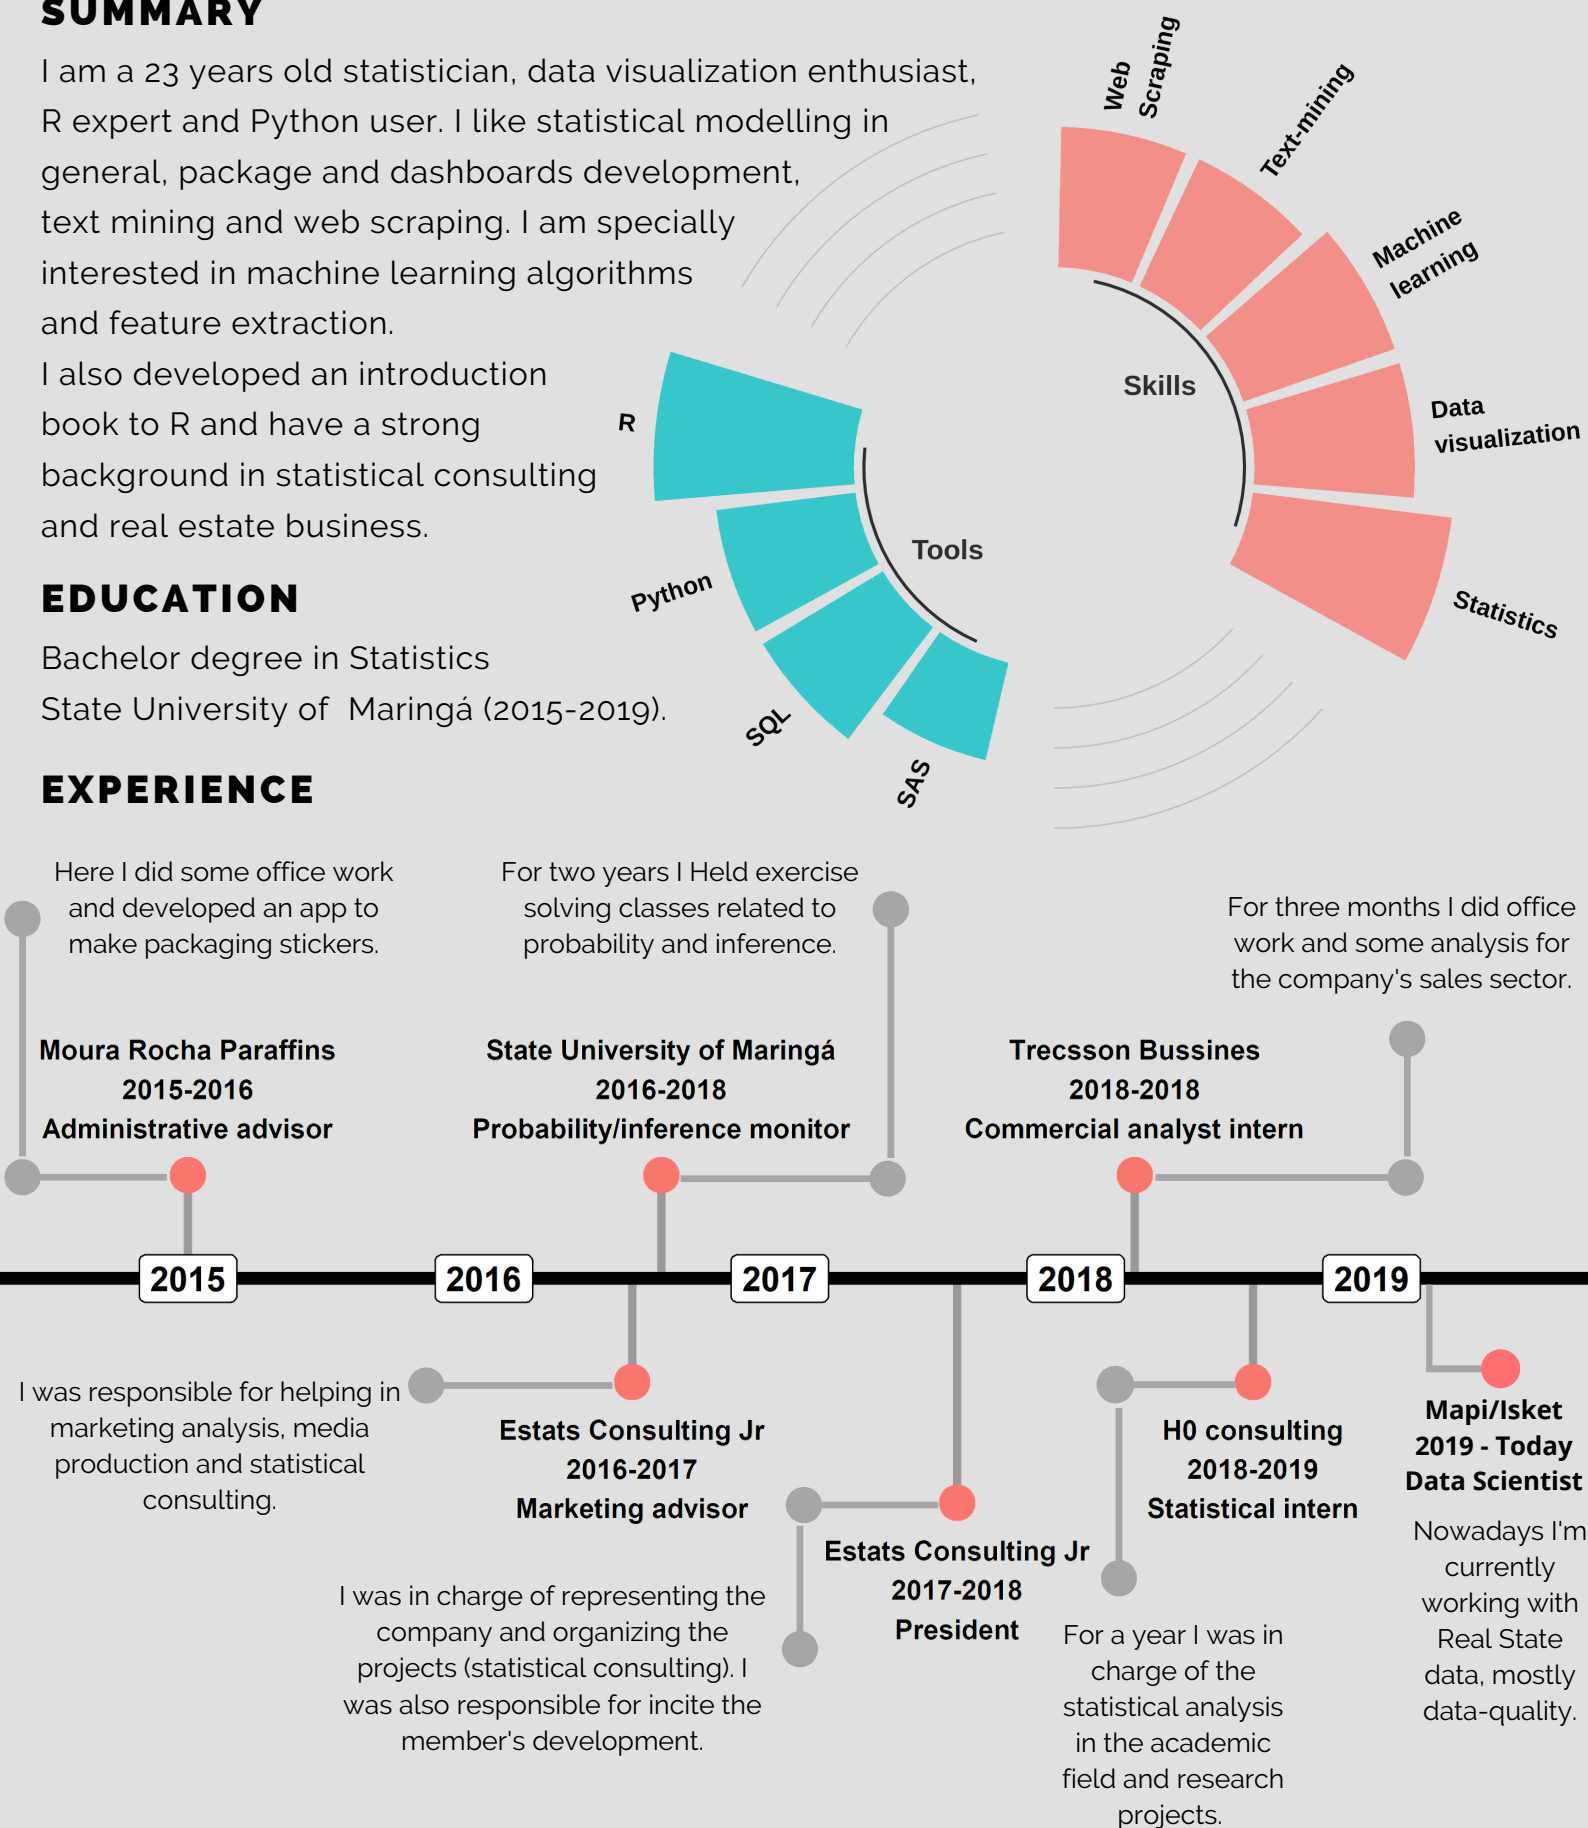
SUMMARY

I am a 23 years old statistician, data visualization enthusiast, R expert and Python user. I like statistical modelling in general, package and dashboards development, text mining and web scraping. I am specially interested in machine learning algorithms and feature extraction.
I also developed an introduction book to R and have a strong background in statistical consulting and real estate business.

EDUCATION

Bachelor degree in Statistics
State University of Maringá (2015-2019).

EXPERIENCE

Web Scraping
Text-mining
Machine learning
Data visualization
Statistics
Skills
R
Python
SQL
SAS
Tools

Here I did some office work and developed an app to make packaging stickers.

Moura Rocha Paraffins
2015-2016
Administrative advisor

For two years I Held exercise solving classes related to probability and inference.

State University of Maringá
2016-2018
Probability/inference monitor

For three months I did office work and some analysis for the company's sales sector.

Trecsson Bussines
2018-2018
Commercial analyst intern

2015 2016 2017 2018 2019

I was responsible for helping in marketing analysis, media production and statistical consulting.

Estats Consulting Jr
2016-2017
Marketing advisor

I was in charge of representing the company and organizing the projects (statistical consulting). I was also responsible for incite the member's development.

Estats Consulting Jr
2017-2018
President

H0 consulting
2018-2019
Statistical intern

For a year I was in charge of the statistical analysis in the academic field and research projects.

Mapi/Isket
2019 - Today
Data Scientist

Nowadays I'm currently working with Real State data, mostly data-quality.